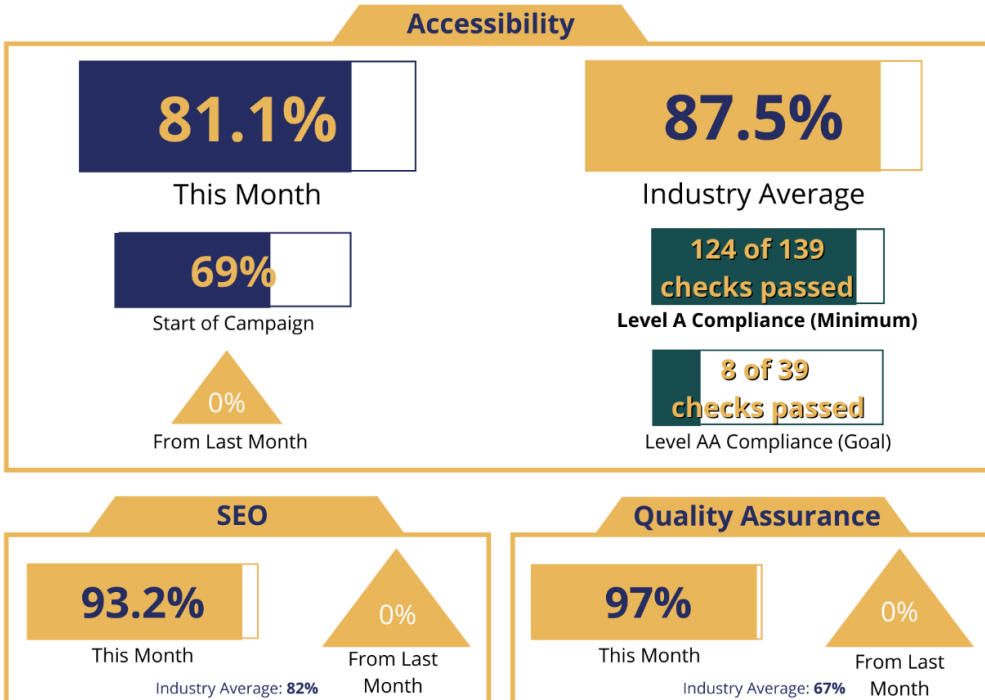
Accessibility

81.1%
This Month

87.5%
Industry Average

69%
Start of Campaign

124 of 139 checks passed
Level A Compliance (Minimum)

0%
From Last Month

8 of 39 checks passed
Level AA Compliance (Goal)

SEO

93.2%
This Month
Industry Average: 82%

0%
From Last Month

Quality Assurance

97%
This Month
Industry Average: 67%

0%
From Last Month